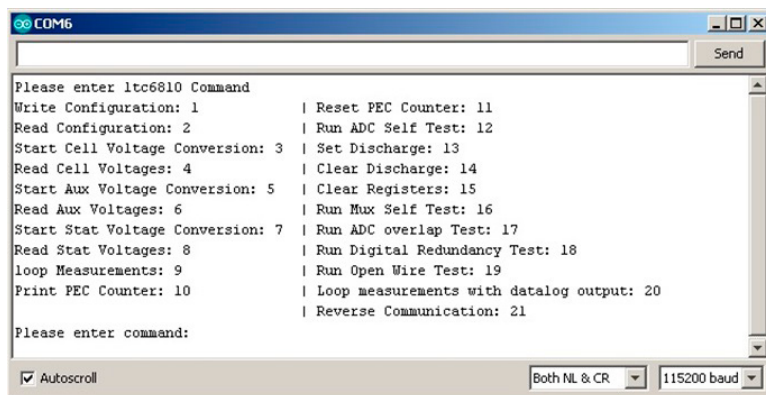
COM6

Send

Please enter ltc6810 Command

| Column 1 | Column 2 |
|---|---|
| Write Configuration: 1 | Reset PEC Counter: 11 |
| Read Configuration: 2 | Run ADC Self Test: 12 |
| Start Cell Voltage Conversion: 3 | Set Discharge: 13 |
| Read Cell Voltages: 4 | Clear Discharge: 14 |
| Start Aux Voltage Conversion: 5 | Clear Registers: 15 |
| Read Aux Voltages: 6 | Run Mux Self Test: 16 |
| Start Stat Voltage Conversion: 7 | Run ADC overlap Test: 17 |
| Read Stat Voltages: 8 | Run Digital Redundancy Test: 18 |
| loop Measurements: 9 | Run Open Wire Test: 19 |
| Print PEC Counter: 10 | Loop measurements with datalog output: 20 |
| | Reverse Communication: 21 |

Please enter command:

Autoscroll

Both NL & CR

115200 baud